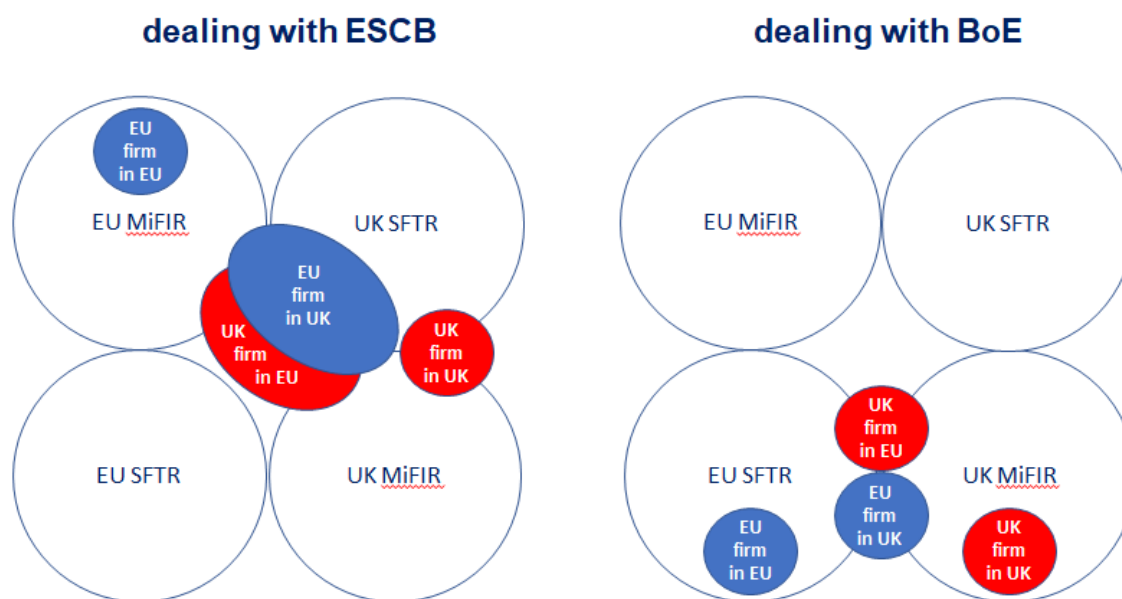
dealing with ESCB

EU firm in EU

EU MiFIR

UK SFTR

EU firm in UK

UK firm in EU

UK firm in UK

EU SFTR

UK MiFIR

dealing with BoE

EU MiFIR

UK SFTR

UK firm in EU

EU firm in UK

EU SFTR

UK MiFIR

EU firm in EU

UK firm in UK